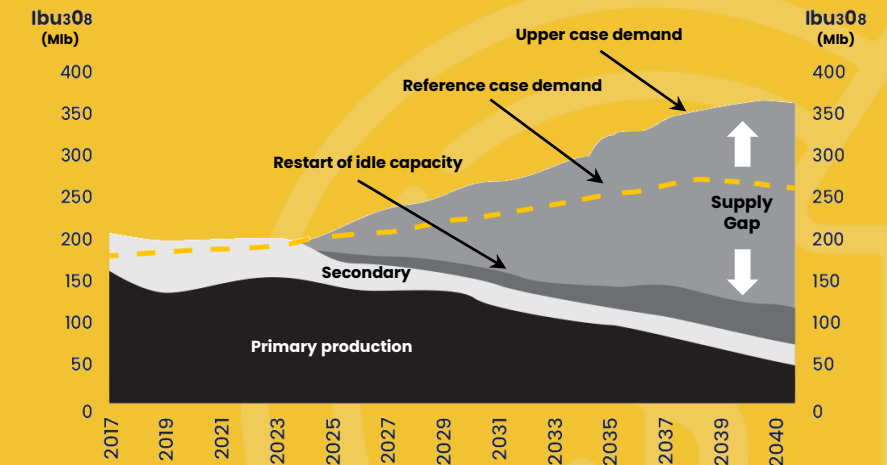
lbu3O8 (Mlb)

lbu3O8 (Mlb)

400
350
300
250
200
150
100
50
0

400
350
300
250
200
150
100
50
0

Upper case demand

Reference case demand

Restart of idle capacity

Supply Gap

Secondary

Primary production

2017
2019
2021
2023
2025
2027
2029
2031
2033
2035
2037
2039
2040